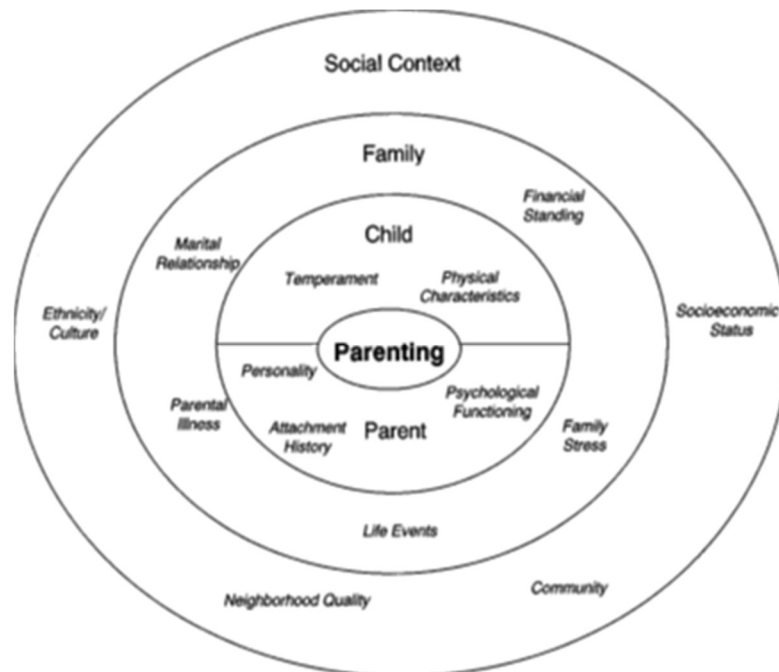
Social Context

Family

Financial Standing

Child

Marital Relationship

Temperament

Physical Characteristics

Ethnicity/ Culture

Socioeconomic Status

Parenting

Personality

Psychological Functioning

Parental Illness

Attachment History

Parent

Family Stress

Life Events

Community

Neighborhood Quality